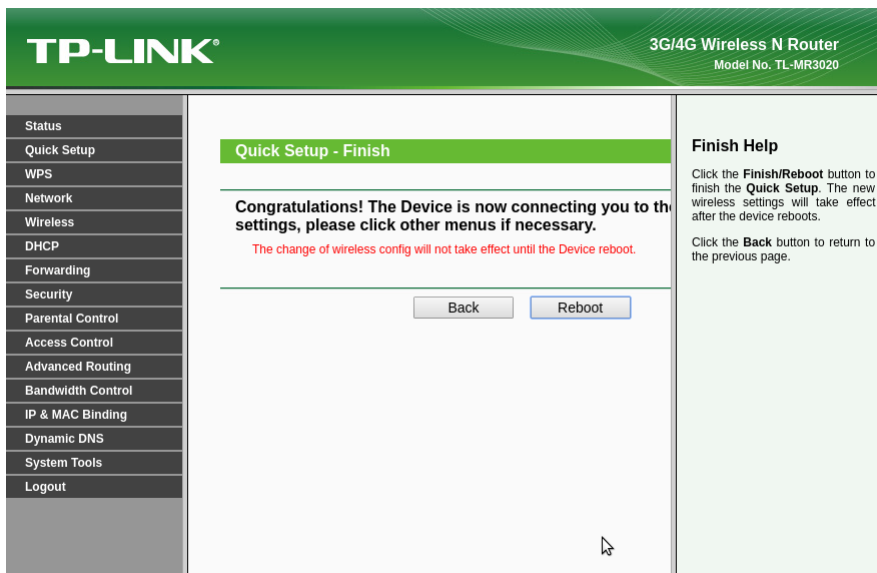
TP-LINK®

3G/4G Wireless N Router
Model No. TL-MR3020

Status
Quick Setup
WPS
Network
Wireless
DHCP
Forwarding
Security
Parental Control
Access Control
Advanced Routing
Bandwidth Control
IP & MAC Binding
Dynamic DNS
System Tools
Logout

Quick Setup - Finish

Congratulations! The Device is now connecting you to th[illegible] settings, please click other menus if necessary.

The change of wireless config will not take effect until the Device reboot.

Back Reboot

Finish Help

Click the **Finish/Reboot** button to finish the **Quick Setup**. The new wireless settings will take effect after the device reboots.

Click the **Back** button to return to the previous page.